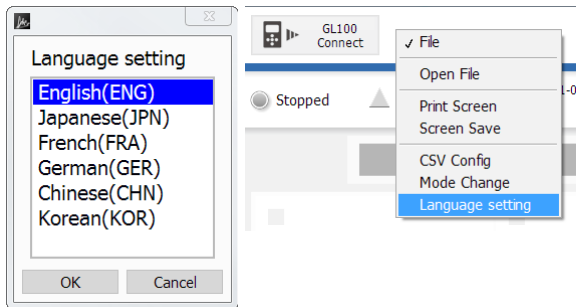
Language setting
English(ENG)
Japanese(JPN)
French(FRA)
German(GER)
Chinese(CHN)
Korean(KOR)
OK
Cancel

GL100
Connect
Stopped
✓ File
Open File
Print Screen
Screen Save
CSV Config
Mode Change
Language setting